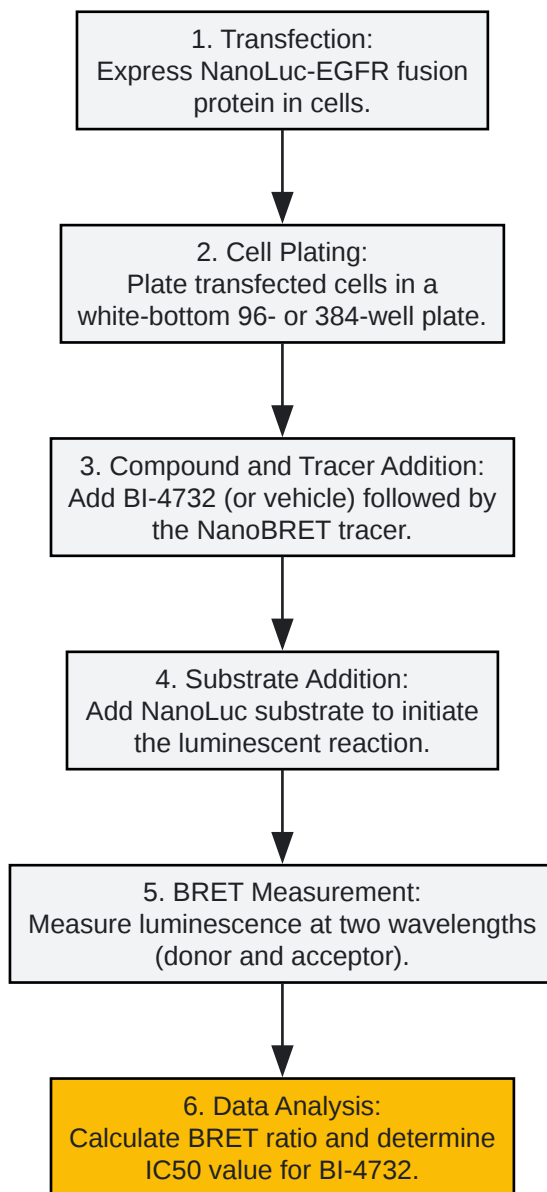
1. Transfection:
Express NanoLuc-EGFR fusion protein in cells.

2. Cell Plating:
Plate transfected cells in a white-bottom 96- or 384-well plate.

3. Compound and Tracer Addition:
Add BI-4732 (or vehicle) followed by the NanoBRET tracer.

4. Substrate Addition:
Add NanoLuc substrate to initiate the luminescent reaction.

5. BRET Measurement:
Measure luminescence at two wavelengths (donor and acceptor).

6. Data Analysis:
Calculate BRET ratio and determine IC50 value for BI-4732.